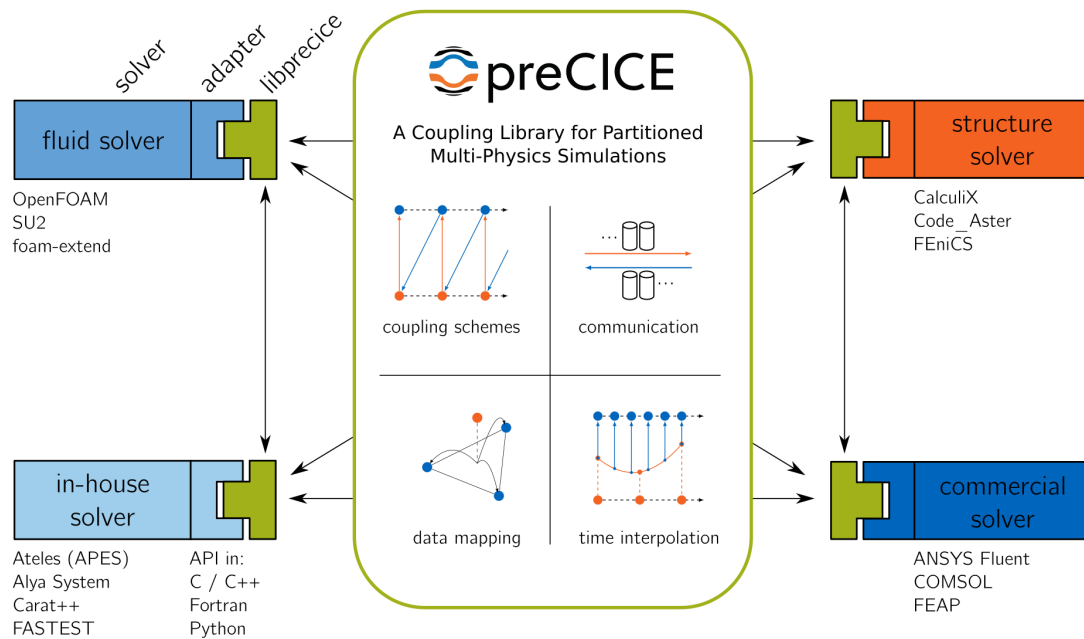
solver
adapter
libprecice

fluid solver

OpenFOAM
SU2
foam-extend

preCICE

A Coupling Library for Partitioned Multi-Physics Simulations

...
...

coupling schemes

communication

data mapping

time interpolation

structure solver

CalculiX
Code_Aster
FEniCS

in-house solver

Ateles (APES)
Alya System
Carat++
FASTEST

API in:
C / C++
Fortran
Python

commercial solver

ANSYS Fluent
COMSOL
FEAP